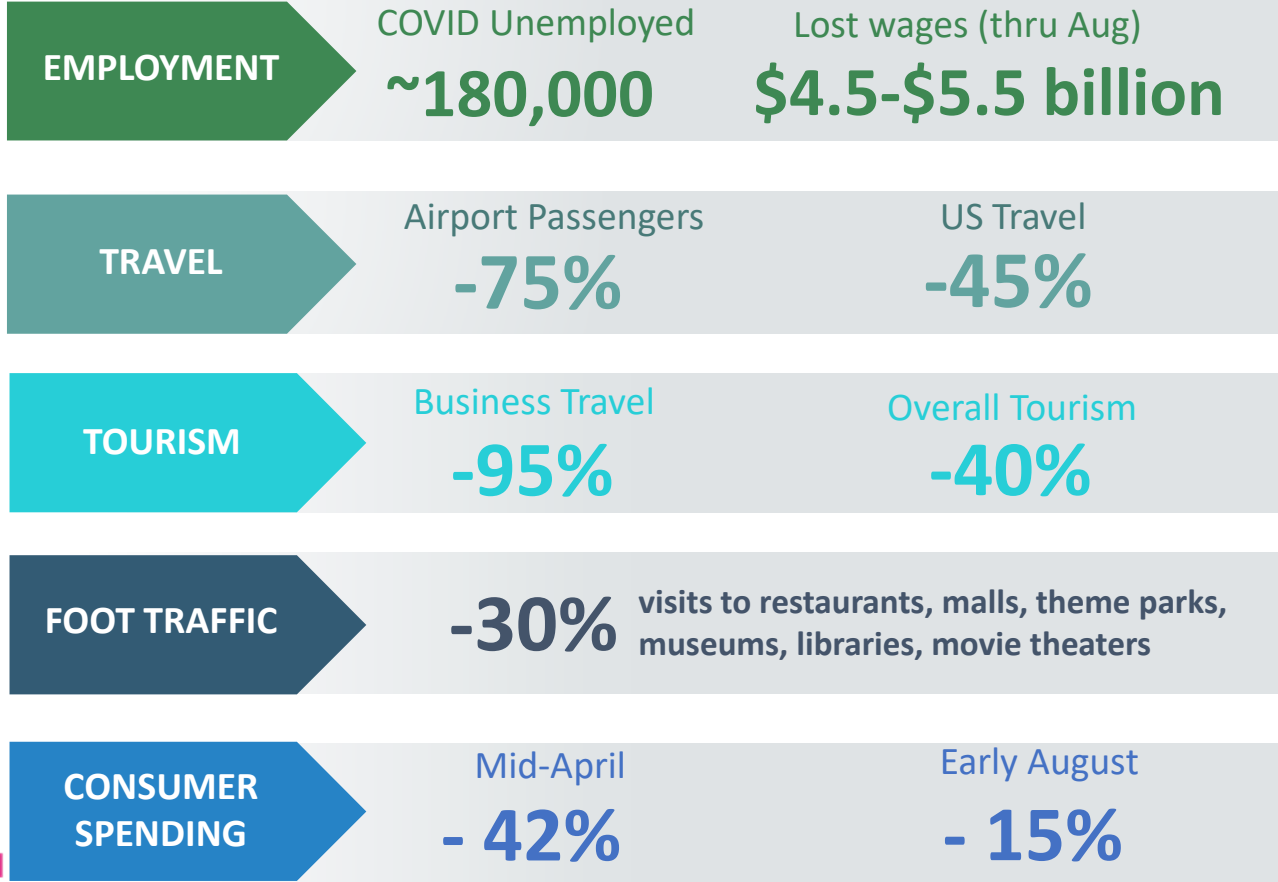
EMPLOYMENT

COVID Unemployed
~180,000

Lost wages (thru Aug)
$4.5-$5.5 billion

TRAVEL

Airport Passengers
-75%

US Travel
-45%

TOURISM

Business Travel
-95%

Overall Tourism
-40%

FOOT TRAFFIC

-30% visits to restaurants, malls, theme parks, museums, libraries, movie theaters

CONSUMER SPENDING

Mid-April
- 42%

Early August
- 15%